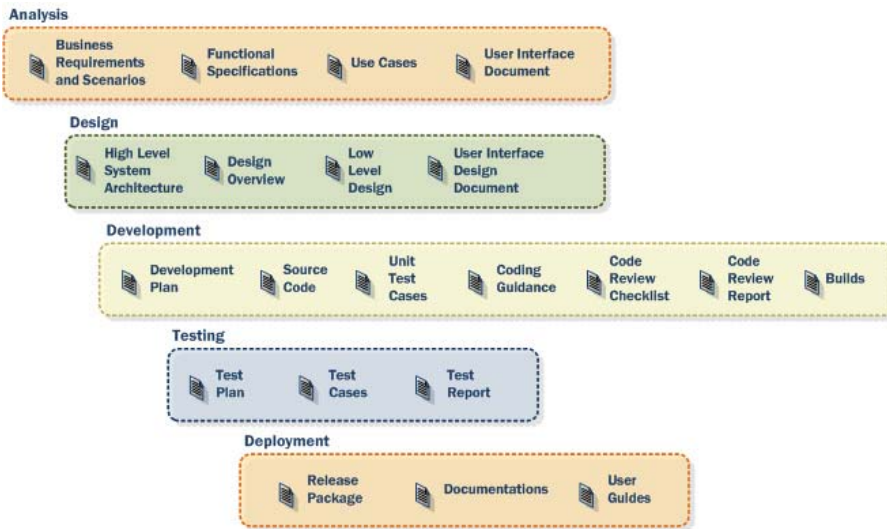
Analysis

Business Requirements and Scenarios

Functional Specifications

Use Cases

User Interface Document

Design

High Level System Architecture

Design Overview

Low Level Design

User Interface Design Document

Development

Development Plan

Source Code

Unit Test Cases

Coding Guidance

Code Review Checklist

Code Review Report

Builds

Testing

Test Plan

Test Cases

Test Report

Deployment

Release Package

Documentations

User Guides